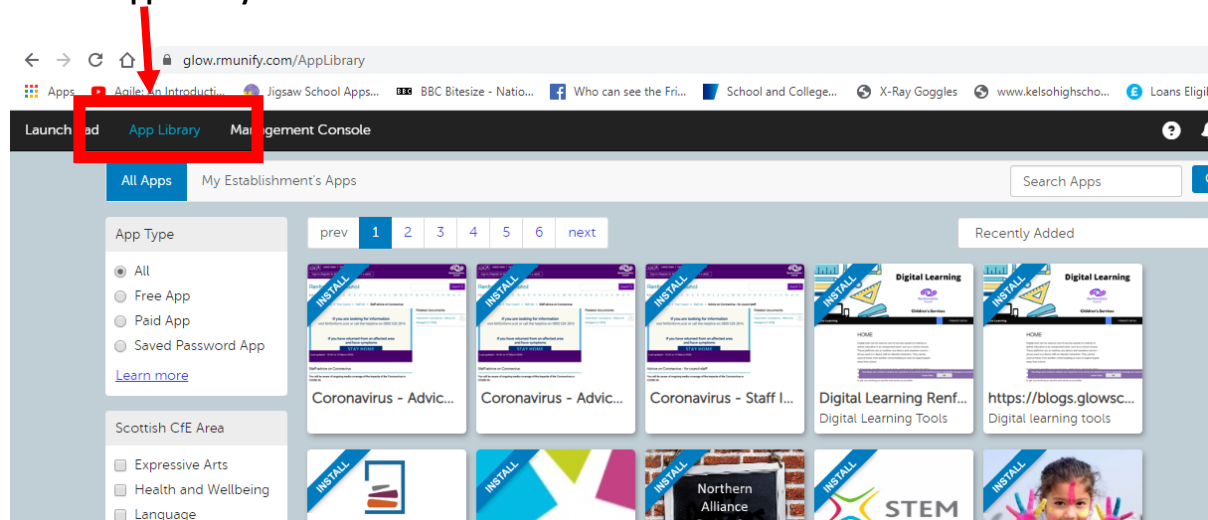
glow.rmunify.com/AppLibrary

Apps Agile: An Introducti... Jigsaw School Apps... BBC Bitesize - Natio... Who can see the Fri... School and College... X-Ray Goggles www.kelsohighscho... Loans Eligi

Launchpad App Library Management Console

All Apps My Establishment's Apps Search Apps

App Type
All
Free App
Paid App
Saved Password App
Learn more

Scottish CfE Area
Expressive Arts
Health and Wellbeing
Language

prev 1 2 3 4 5 6 next

Recently Added

INSTALL
Coronavirus - Advic...

INSTALL
Coronavirus - Advic...

INSTALL
Coronavirus - Staff I...

INSTALL
Digital Learning
Digital Learning Renf...
Digital Learning Tools

INSTALL
Digital Learning
https://blogs.glowsc...
Digital learning tools

INSTALL

INSTALL

INSTALL
Northern Alliance

INSTALL
STEM

INSTALL